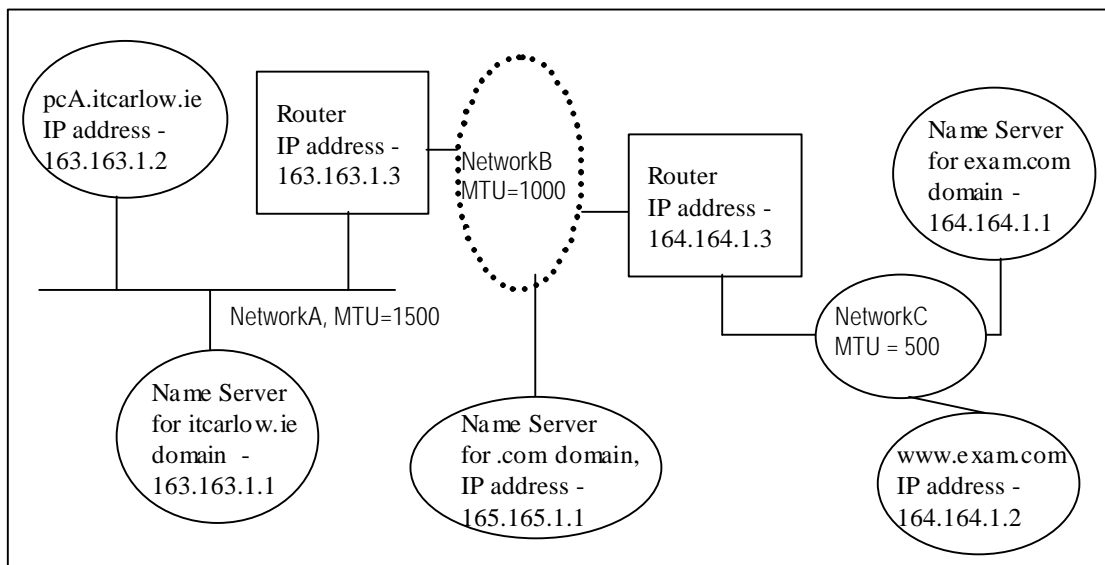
pcA.itcarlow.ie
IP address -
163.163.1.2

Router
IP address -
163.163.1.3

NetworkB
MTU=1000

Router
IP address -
164.164.1.3

Name Server
for exam.com
domain -
164.164.1.1

NetworkA, MTU=1500

NetworkC
MTU = 500

Name Server
for itcarlow.ie
domain -
163.163.1.1

Name Server
for .com domain,
IP address -
165.165.1.1

www.exam.com
IP address -
164.164.1.2